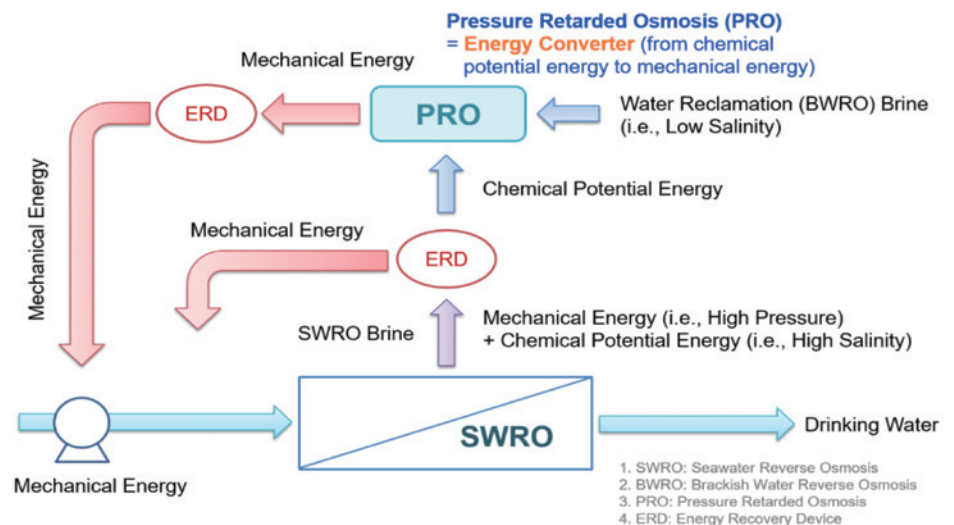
Pressure Retarded Osmosis (PRO)
= Energy Converter (from chemical potential energy to mechanical energy)

Mechanical Energy

ERD

PRO

Water Reclamation (BWRO) Brine (i.e., Low Salinity)

Chemical Potential Energy

Mechanical Energy

Mechanical Energy

ERD

SWRO Brine

Mechanical Energy (i.e., High Pressure)
+ Chemical Potential Energy (i.e., High Salinity)

SWRO

Drinking Water

Mechanical Energy

1. SWRO: Seawater Reverse Osmosis
2. BWRO: Brackish Water Reverse Osmosis
3. PRO: Pressure Retarded Osmosis
4. ERD: Energy Recovery Device